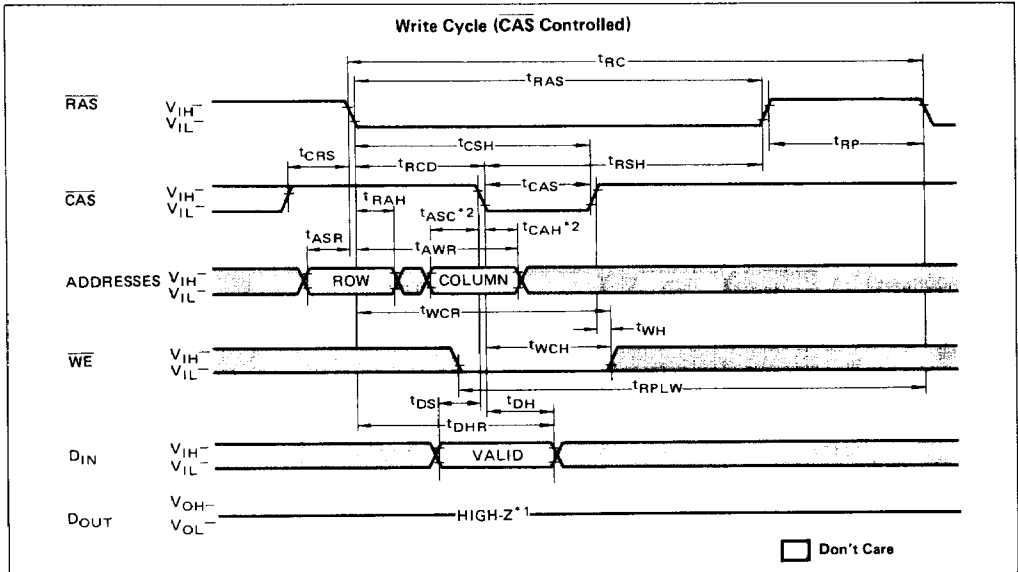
Write Cycle ($\overline{CAS}$ Controlled)

$t_{RC}$

$t_{RAS}$

$\overline{RAS}$ $V_{IH}$ $V_{IL}$

$t_{CRS}$ $t_{CSH}$ $t_{RCD}$ $t_{RSH}$ $t_{RP}$

$t_{CAS}$

$\overline{CAS}$ $V_{IH}$ $V_{IL}$

$t_{RAH}$ $t_{ASC}{}^{*2}$ $t_{CAH}{}^{*2}$

$t_{ASR}$ $t_{AWR}$

ADDRESSES $V_{IH}$ $V_{IL}$ ROW COLUMN

$t_{WCR}$ $t_{WH}$

$t_{WCH}$

$\overline{WE}$ $V_{IH}$ $V_{IL}$

$t_{RPLW}$

$t_{DS}$ $t_{DH}$

$t_{DHR}$

$D_{IN}$ $V_{IH}$ $V_{IL}$ VALID

$D_{OUT}$ $V_{OH}$ $V_{OL}$ HIGH-Z$^{*1}$

Don't Care